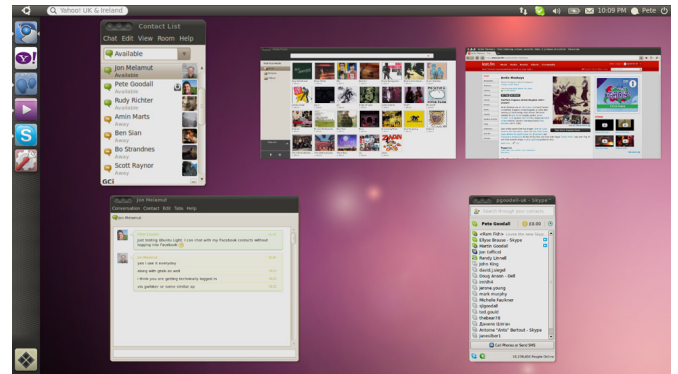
Yahoo! UK & Ireland

10:09 PM Pete

Contact List

Chat Edit View Room Help

Available

Jon Melamut
Available

Pete Goodall
Available

Rudy Richter
Available

Amin Marts
Away

Ben Sian
Away

Bo Strandnes
Away

Scott Raynor
Away

Jon Melamut

Conversation Contact Edit Tabs Help

Jon Melamut

Just testing Ubuntu Light. Cross chat with my Facebook contacts without logging into Facebook

yes i use it everyday

along with gtalk as well

i think you are getting tentatively logged in

via gadakes or some similar as

pgoodall-uk - Skype™

Pete Goodall

£0.00

Martin Goodall
Jon Lofland
John King
david.j.angel
jeremy.young
mark murphy
Michelle Faulkner
Antoine "Anto" Berbot - Skype

Call Phones or Send SMS